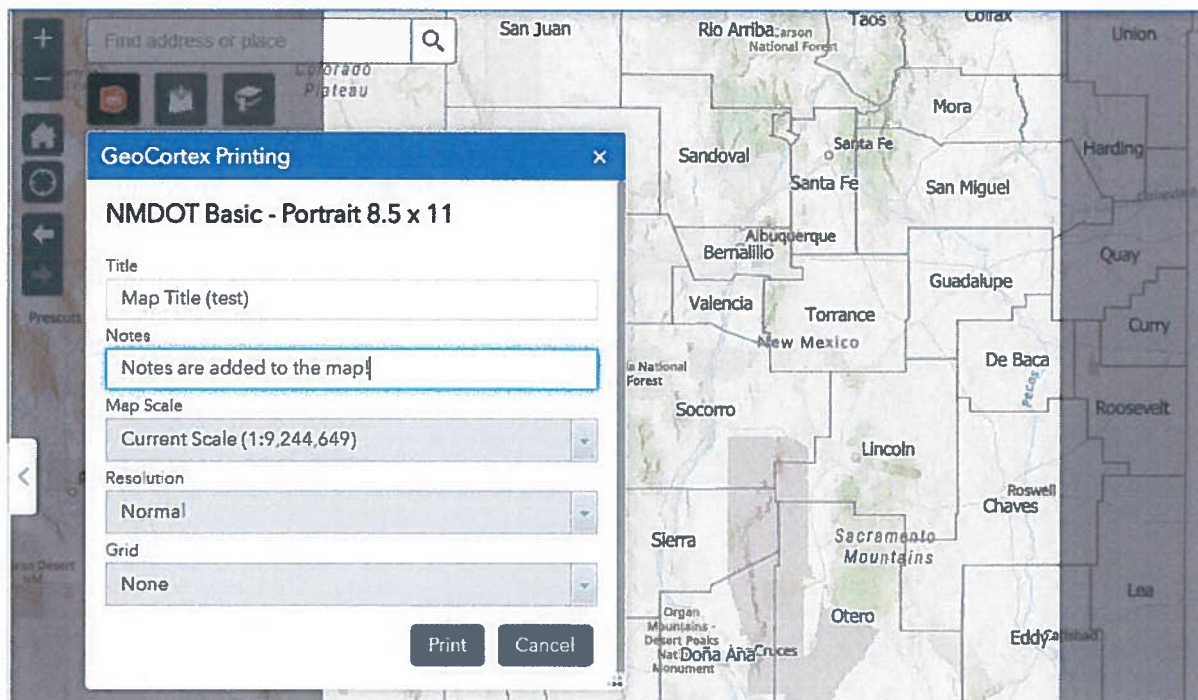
+
−
Find address or place

Colorado Plateau

GeoCortex Printing ×

NMDOT Basic - Portrait 8.5 x 11

Title
Map Title (test)

Notes
Notes are added to the map!

Map Scale
Current Scale (1:9,244,649)

Resolution
Normal

Grid
None

Print Cancel

Prescott

San Juan
Rio Arriba Carson National Forest
Taos
Colfax
Union
Mora
Harding
Santa Fe
Sandoval
Santa Fe
San Miguel
Albuquerque
Bernalillo
Quay
Guadalupe
Valencia
Torrance
New Mexico
Curry
De Baca
Pecos
National Forest
Socorro
Roosevelt
Lincoln
Roswell
Chaves
Sierra
Sacramento Mountains
Lea
Otero
Organ Mountains - Desert Peaks National Monument
Doña Ana
Cruces
Eddy
Carlsbad